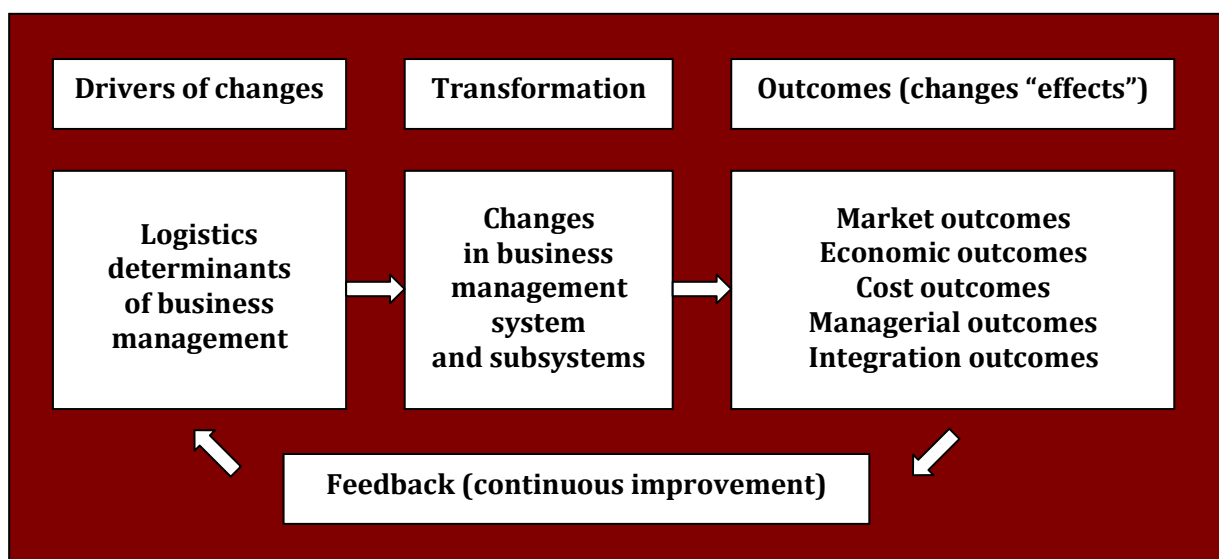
Drivers of changes

Transformation

Outcomes (changes "effects")

Logistics determinants of business management

Changes in business management system and subsystems

Market outcomes
Economic outcomes
Cost outcomes
Managerial outcomes
Integration outcomes

Feedback (continuous improvement)